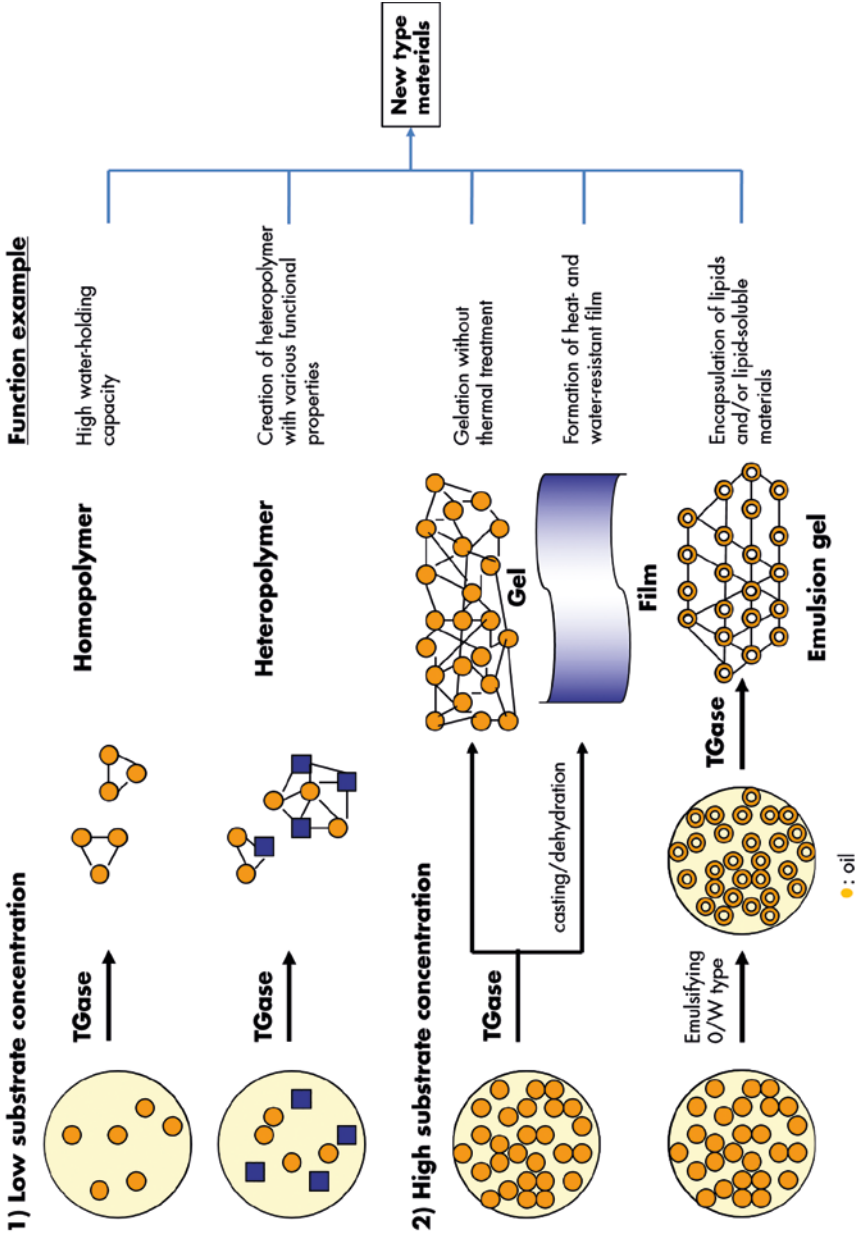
1) Low substrate concentration

TGase

Homopolymer

High water-holding capacity

TGase

Heteropolymer

Creation of heteropolymer with various functional properties

2) High substrate concentration

TGase

Gel

Gelation without thermal treatment

casting/dehydration

Film

Formation of heat- and water-resistant film

Emulsifying O/W type

TGase

Emulsion gel

Encapsulation of lipids and/or lipid-soluble materials

: oil

Function example

New type materials